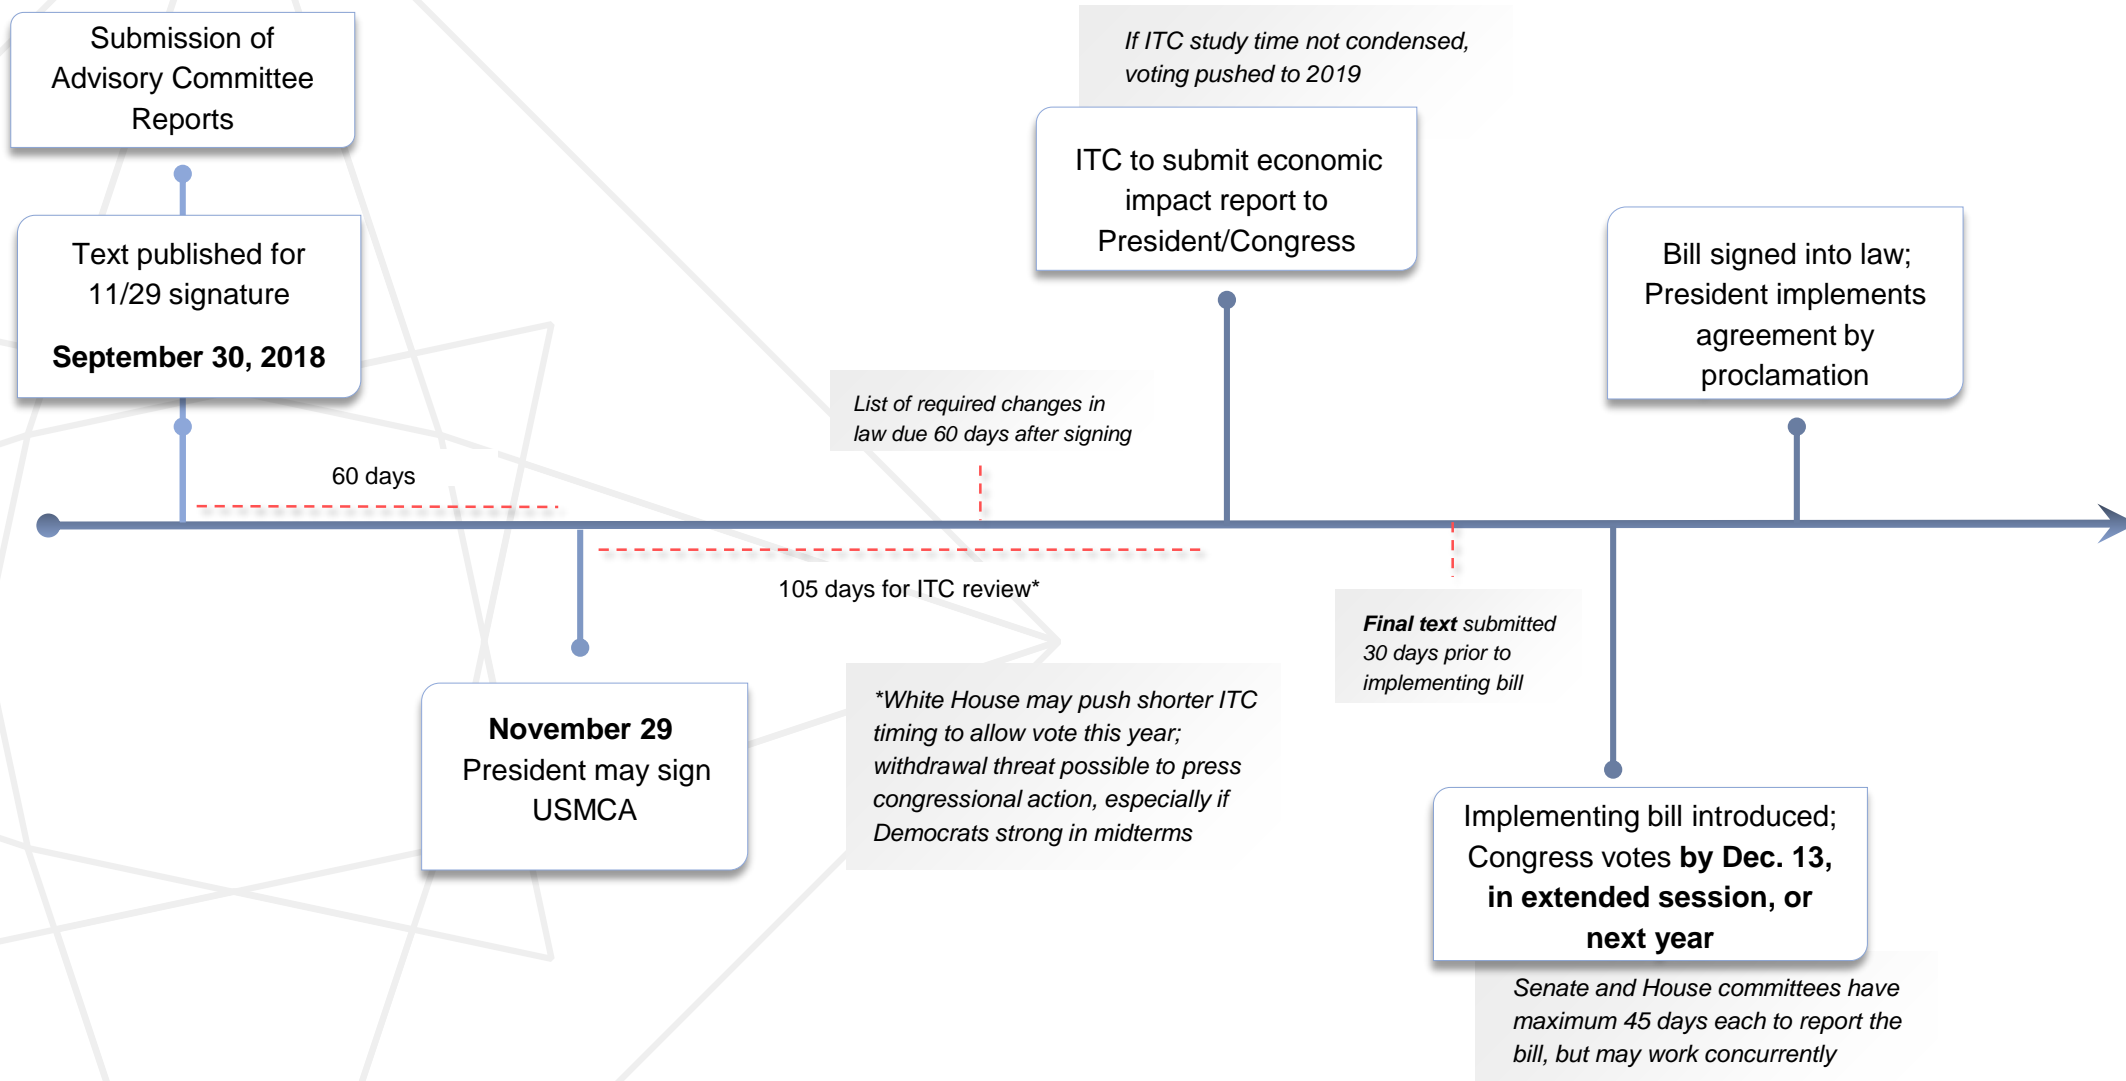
Submission of Advisory Committee Reports

Text published for 11/29 signature

**September 30, 2018**

60 days

November 29
President may sign USMCA

105 days for ITC review*

List of required changes in law due 60 days after signing

*White House may push shorter ITC timing to allow vote this year; withdrawal threat possible to press congressional action, especially if Democrats strong in midterms

If ITC study time not condensed, voting pushed to 2019

ITC to submit economic impact report to President/Congress

Final text submitted 30 days prior to implementing bill

Implementing bill introduced; Congress votes by Dec. 13, in extended session, or next year

Senate and House committees have maximum 45 days each to report the bill, but may work concurrently

Bill signed into law; President implements agreement by proclamation